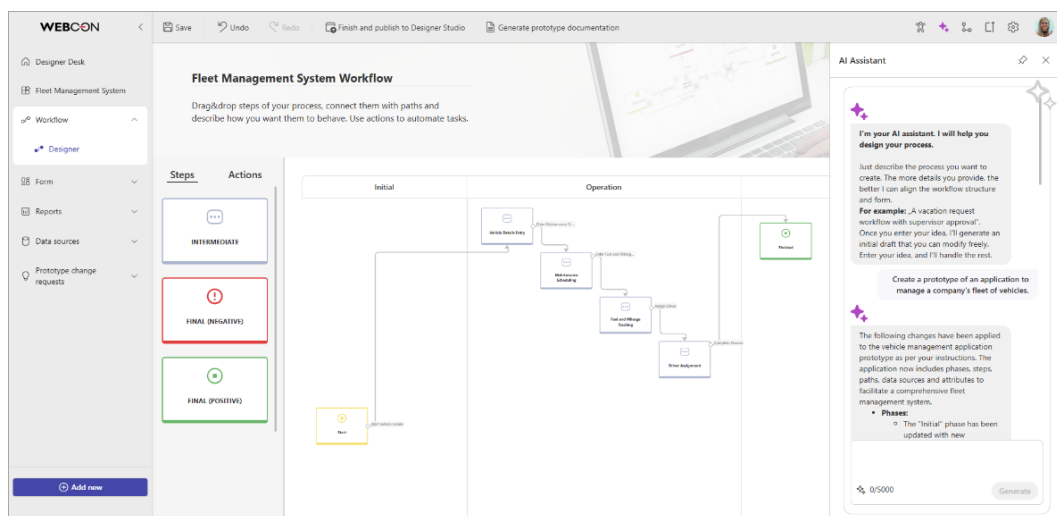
WEBCON

Save Undo Redo Finish and publish to Designer Studio Generate prototype documentation

Designer Desk
Fleet Management System
Workflow
Designer
Form
Reports
Data sources
Prototype change requests

Add new

Fleet Management System Workflow

Drag&drop steps of your process, connect them with paths and describe how you want them to behave. Use actions to automate tasks.

Steps Actions

INTERMEDIATE

FINAL (NEGATIVE)

FINAL (POSITIVE)

Initial

Operation

Vehicle Details Entry

Maintenance Scheduling

Fuel and Mileage Tracking

Driver Assignment

Finished

Start

AI Assistant

I'm your AI assistant. I will help you design your process.

Just describe the process you want to create. The more details you provide, the better I can align the workflow structure and form.
For example: „A vacation request workflow with supervisor approval".
Once you enter your idea, I'll generate an initial draft that you can modify freely. Enter your idea, and I'll handle the rest.

Create a prototype of an application to manage a company's fleet of vehicles.

The following changes have been applied to the vehicle management application prototype as per your instructions. The application now includes phases, steps, paths, data sources and attributes to facilitate a comprehensive fleet management system.
Phases:
The "Initial" phase has been updated with new

0/5000

Generate